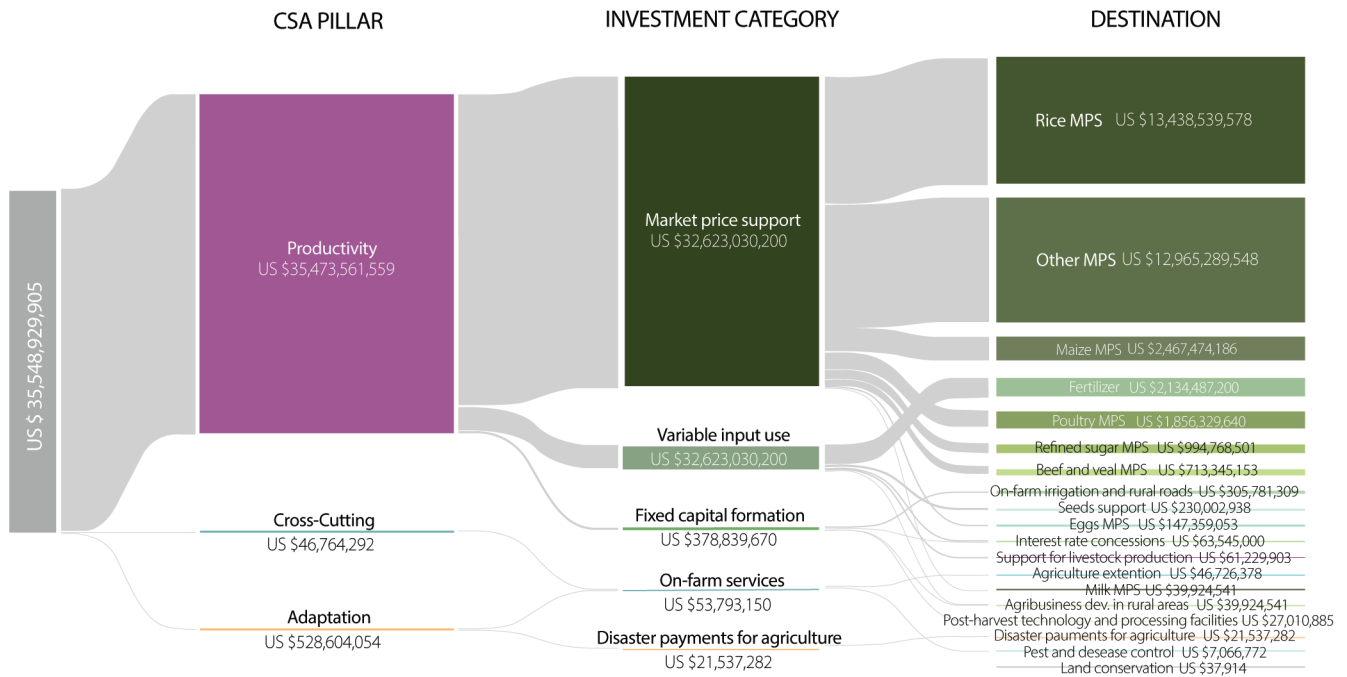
CSA PILLAR

INVESTMENT CATEGORY

DESTINATION

US $ 35,548,929,905

Productivity
US $35,473,561,559

Cross-Cutting
US $46,764,292

Adaptation
US $528,604,054

Market price support
US $32,623,030,200

Variable input use
US $32,623,030,200

Fixed capital formation
US $378,839,670

On-farm services
US $53,793,150

Disaster payments for agriculture
US $21,537,282

Rice MPS US $13,438,539,578

Other MPS US $12,965,289,548

Maize MPS US $2,467,474,186

Fertilizer US $2,134,487,200

Poultry MPS US $1,856,329,640

Refined sugar MPS US $994,768,501

Beef and veal MPS US $713,345,153

On-farm irrigation and rural roads US $305,781,309

Seeds support US $230,002,938

Eggs MPS US $147,359,053

Interest rate concessions US $63,545,000

Support for livestock production US $61,229,903

Agriculture extention US $46,726,378

Milk MPS US $39,924,541

Agribusiness dev. in rural areas US $39,924,541

Post-harvest technology and processing facilities US $27,010,885

Disaster paumen​ts for agriculture US $21,537,282

Pest and desease control US $7,066,772

Land conservation US $37,914